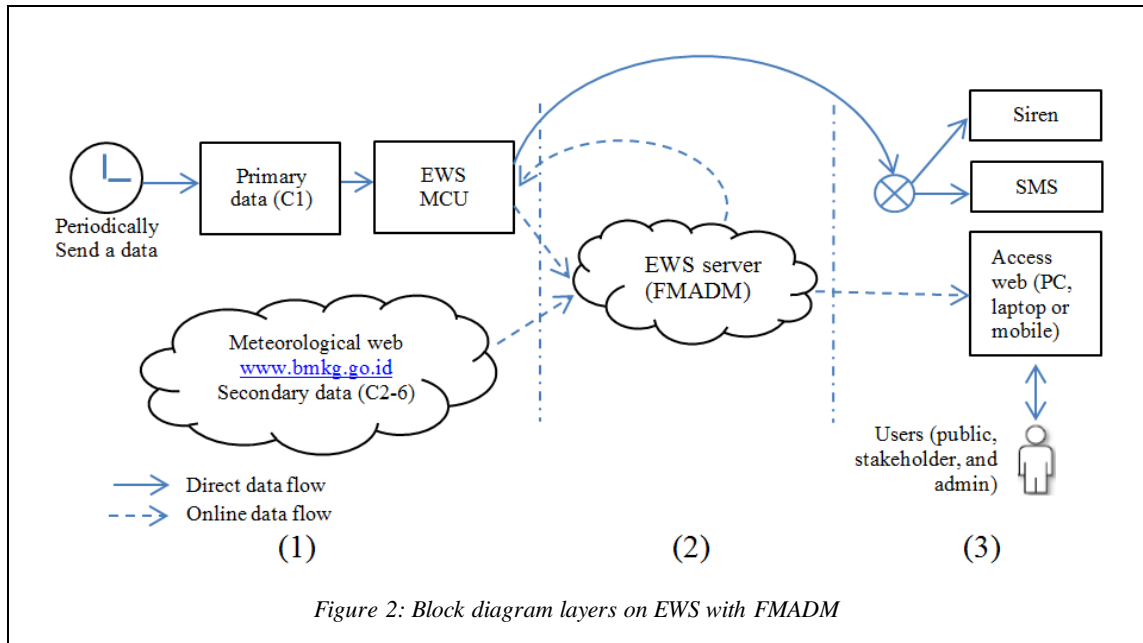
Periodically Send a data

Primary data (C1)

EWS MCU

EWS server (FMADM)

Siren

SMS

Access web (PC, laptop or mobile)

Meteorological web www.bmkg.go.id Secondary data (C2-6)

Users (public, stakeholder, and admin)

Direct data flow

Online data flow

(1)

(2)

(3)

Figure 2: Block diagram layers on EWS with FMADM